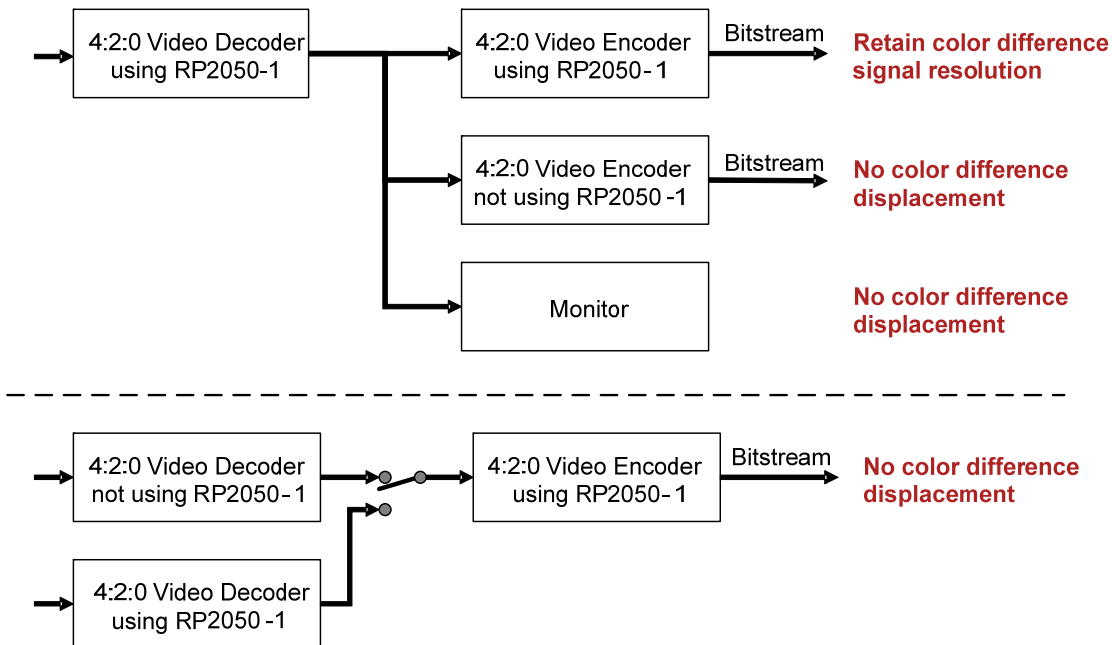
4:2:0 Video Decoder using RP2050-1

4:2:0 Video Encoder using RP2050-1

Bitstream

Retain color difference signal resolution

4:2:0 Video Encoder not using RP2050-1

Bitstream

No color difference displacement

Monitor

No color difference displacement

4:2:0 Video Decoder not using RP2050-1

4:2:0 Video Encoder using RP2050-1

Bitstream

No color difference displacement

4:2:0 Video Decoder using RP2050-1